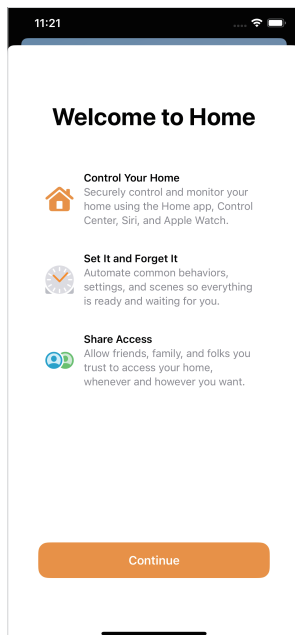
11:21

Welcome to Home

Control Your Home
Securely control and monitor your home using the Home app, Control Center, Siri, and Apple Watch.

Set It and Forget It
Automate common behaviors, settings, and scenes so everything is ready and waiting for you.

Share Access
Allow friends, family, and folks you trust to access your home, whenever and however you want.

Continue